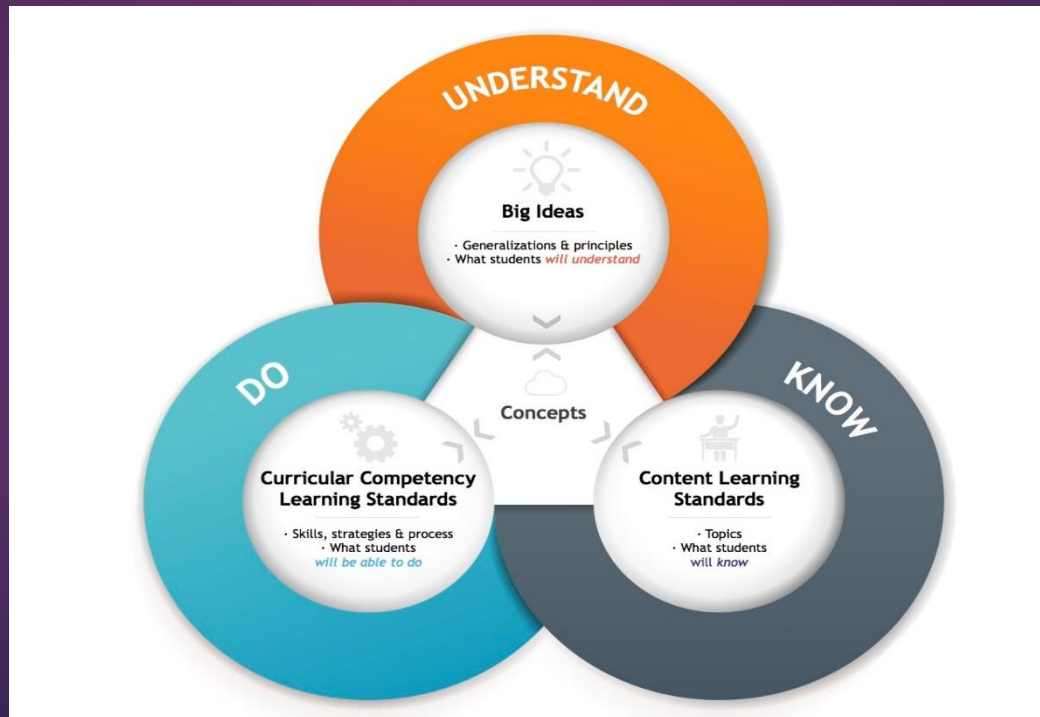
UNDERSTAND

Big Ideas

· Generalizations & principles
· What students will understand

DO

KNOW

Concepts

Curricular Competency Learning Standards

· Skills, strategies & process
· What students will be able to do

Content Learning Standards

· Topics
· What students will know